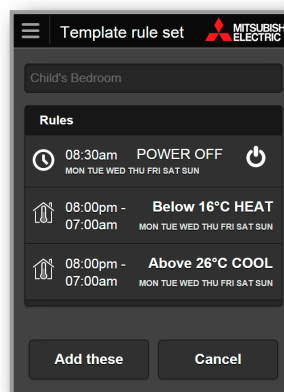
Template rule set

MITSUBISHI ELECTRIC

Child's Bedroom

Rules

08:30am POWER OFF
MON TUE WED THU FRI SAT SUN

08:00pm - 07:00am Below 16°C HEAT
MON TUE WED THU FRI SAT SUN

08:00pm - 07:00am Above 26°C COOL
MON TUE WED THU FRI SAT SUN

Add these

Cancel